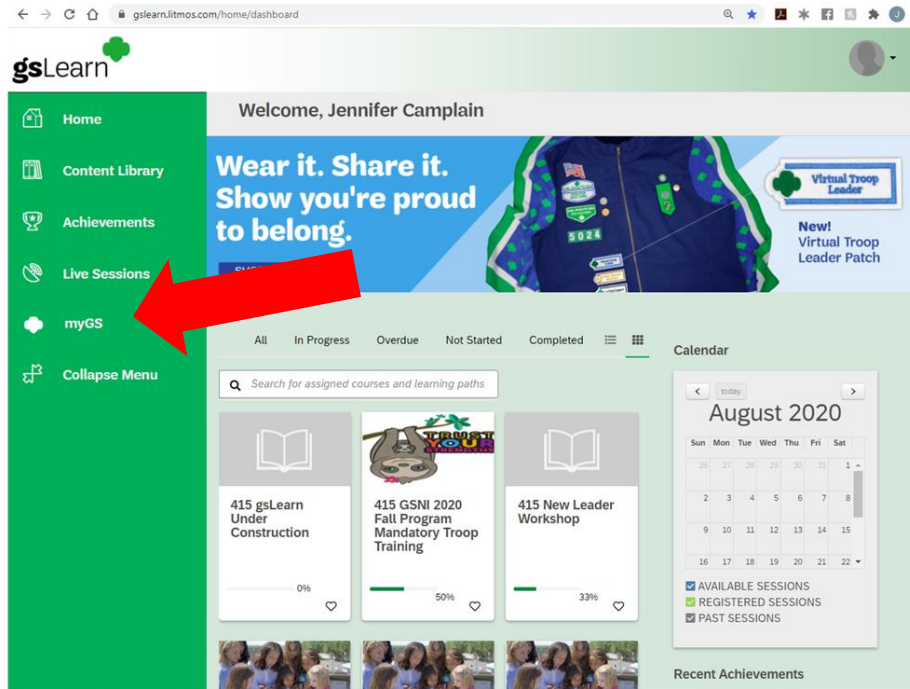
gslearn.litmos.com/home/dashboard

gsLearn

Home
Content Library
Achievements
Live Sessions
myGS
Collapse Menu

Welcome, Jennifer Camplain

Wear it. Share it. Show you're proud to belong.

5024

Virtual Troop Leader

New! Virtual Troop Leader Patch

All In Progress Overdue Not Started Completed

Search for assigned courses and learning paths

415 gsLearn Under Construction
0%

TRUST YOUR STRENGTHS
415 GSNI 2020 Fall Program Mandatory Troop Training
50%

415 New Leader Workshop
33%

Calendar

today
August 2020

| Sun | Mon | Tue | Wed | Thu | Fri | Sat |
|---|---|---|---|---|---|---|
| 26 | 27 | 28 | 29 | 30 | 31 | 1 |
| 2 | 3 | 4 | 5 | 6 | 7 | 8 |
| 9 | 10 | 11 | 12 | 13 | 14 | 15 |
| 16 | 17 | 18 | 19 | 20 | 21 | 22 |

AVAILABLE SESSIONS
REGISTERED SESSIONS
PAST SESSIONS

Recent Achievements